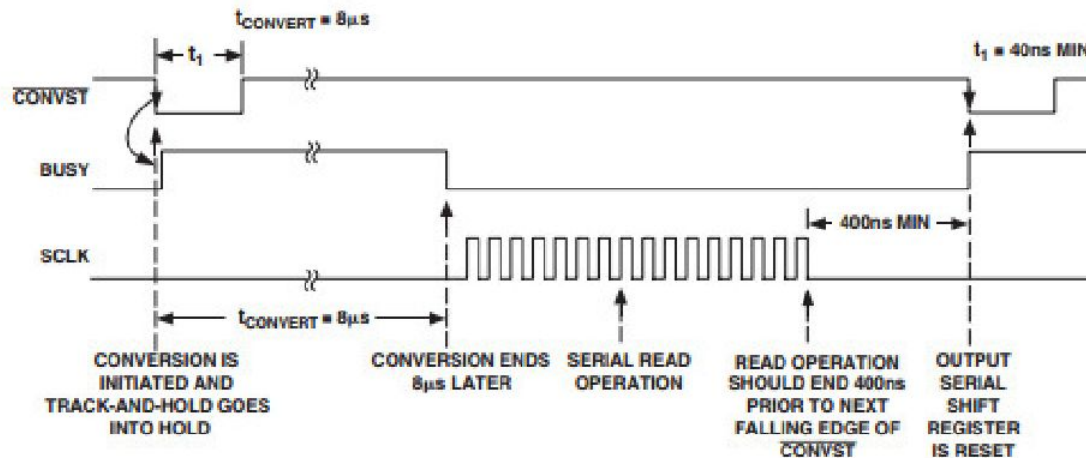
$t_{CONVERT} = 8\mu s$

$t_1$

$t_1 = 40ns$ MIN

$\overline{CONVST}$

BUSY

SCLK

400ns MIN

$t_{CONVERT} = 8\mu s$

CONVERSION IS INITIATED AND TRACK-AND-HOLD GOES INTO HOLD

CONVERSION ENDS $8\mu s$ LATER

SERIAL READ OPERATION

READ OPERATION SHOULD END 400ns PRIOR TO NEXT FALLING EDGE OF $\overline{CONVST}$

OUTPUT SERIAL SHIFT REGISTER IS RESET